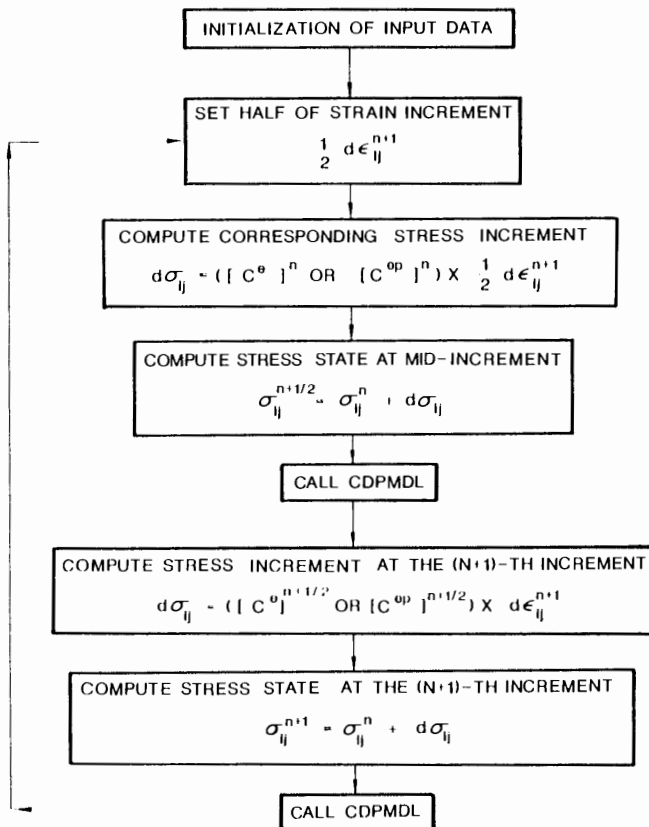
INITIALIZATION OF INPUT DATA

SET HALF OF STRAIN INCREMENT
$\frac{1}{2} d\epsilon_{ij}^{n+1}$

COMPUTE CORRESPONDING STRESS INCREMENT
$d\sigma_{ij} = ([C^{e}]^{n} \text{ OR } [C^{ep}]^{n}) \times \frac{1}{2} d\epsilon_{ij}^{n+1}$

COMPUTE STRESS STATE AT MID-INCREMENT
$\sigma_{ij}^{n+1/2} = \sigma_{ij}^{n} + d\sigma_{ij}$

CALL CDPMDL

COMPUTE STRESS INCREMENT AT THE (N+1)-TH INCREMENT
$d\sigma_{ij} = ([C^{e}]^{n+1/2} \text{ OR } [C^{ep}]^{n+1/2}) \times d\epsilon_{ij}^{n+1}$

COMPUTE STRESS STATE AT THE (N+1)-TH INCREMENT
$\sigma_{ij}^{n+1} = \sigma_{ij}^{n} + d\sigma_{ij}$

CALL CDPMDL